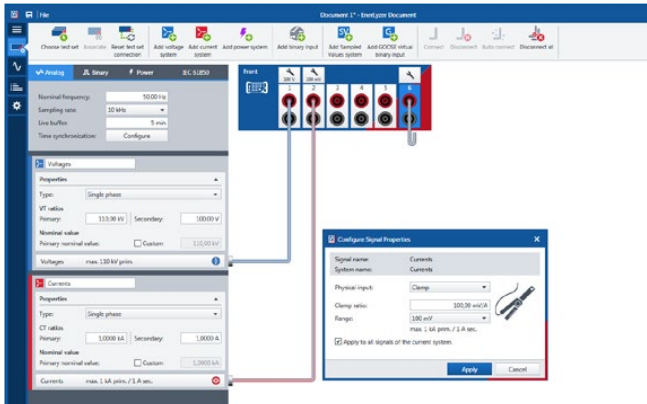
File
Document 1* - EnerLyzer Document

Choose test set
Associate
Reset test set connection
Add voltage system
Add current system
Add power system
Add binary input
Add Sampled Values system
Add GOOSE virtual binary input
Connect
Disconnect
Auto connect
Disconnect all

Analog
Binary
Power
IEC 61850

Nominal frequency: 50.00 Hz
Sampling rate: 10 kHz
Live buffer: 5 min
Time synchronization: Configure

Voltages
Properties
Type: Single phase
VT ratios
Primary: 110.00 kV
Secondary: 100.00 V
Nominal value
Primary nominal value: Custom: 110.00 kV
Voltages max. 110 kV prim.

Currents
Properties
Type: Single phase
CT ratios
Primary: 1.0000 kA
Secondary: 1.0000 A
Nominal value
Primary nominal value: Custom: 1.0000 kA
Currents max. 1 kA prim. / 1 A sec.

Front
300 V
300 V
1
2
3
4
5
6

Configure Signal Properties
Signal name: Currents
System name: Currents
Physical input: Clamp
Clamp ratio: 100.00 mV/A
Range: 100 mV
max. 1 kA prim. / 1 A sec.
Apply to all signals of the current system.
Apply
Cancel